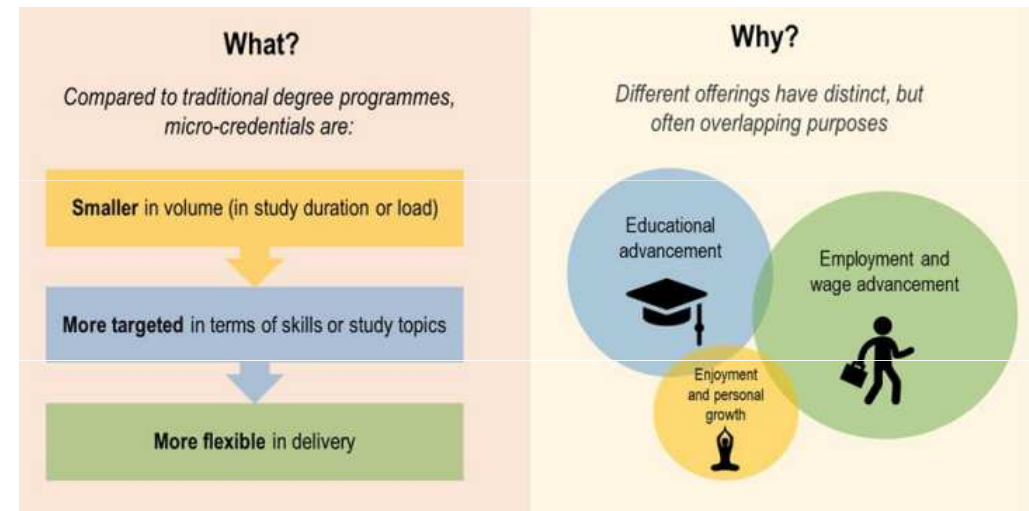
What?

Compared to traditional degree programmes, micro-credentials are:

Smaller in volume (in study duration or load)

More targeted in terms of skills or study topics

More flexible in delivery

Why?

Different offerings have distinct, but often overlapping purposes

Educational advancement

Employment and wage advancement

Enjoyment and personal growth